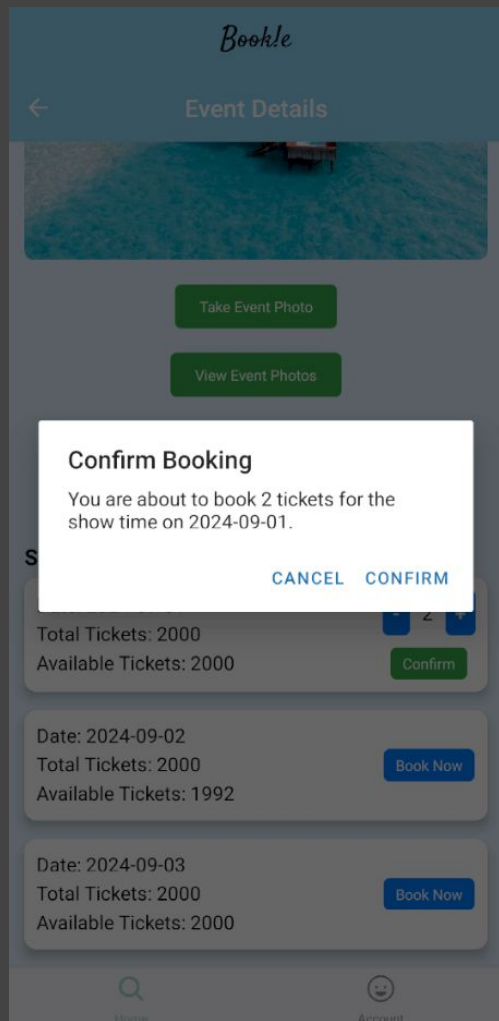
Book!e

Event Details

Take Event Photo

View Event Photos

Confirm Booking

You are about to book 2 tickets for the show time on 2024-09-01.

CANCEL CONFIRM

S

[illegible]

Total Tickets: 2000

Available Tickets: 2000

2

Confirm

Date: 2024-09-02

Total Tickets: 2000

Available Tickets: 1992

Book Now

Date: 2024-09-03

Total Tickets: 2000

Available Tickets: 2000

Book Now

Home

Account